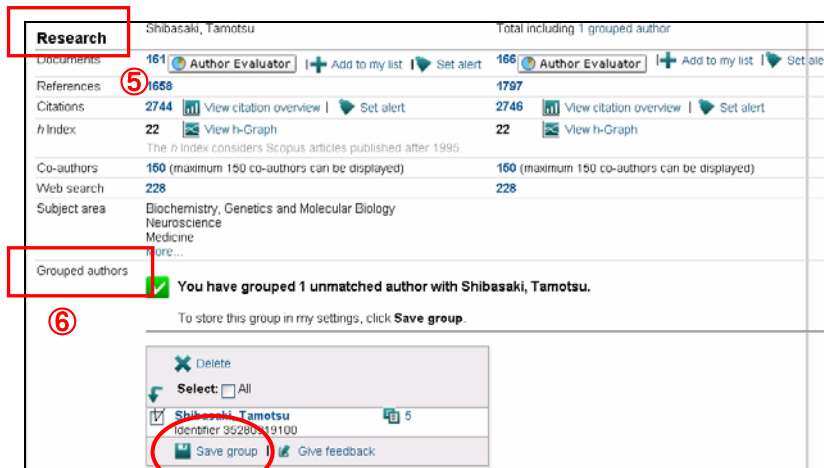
Research

Shibasaki, Tamotsu | Total including 1 grouped author

| | | |
|---|---|---|
| Documents | 161 Author Evaluator \| Add to my list \| Set alert | 166 Author Evaluator \| Add to my list \| Set ale |
| References | 1658 | 1797 |
| Citations | 2744 View citation overview \| Set alert | 2746 View citation overview \| Set alert |
| *h* Index | 22 View h-Graph<br>The *h* index considers Scopus articles published after 1995. | 22 View h-Graph |
| Co-authors | 150 (maximum 150 co-authors can be displayed) | 150 (maximum 150 co-authors can be displayed) |
| Web search | 228 | 228 |
| Subject area | Biochemistry, Genetics and Molecular Biology<br>Neuroscience<br>Medicine<br>More... | |
| Grouped authors | | |

⑤

⑥

You have grouped 1 unmatched author with Shibasaki, Tamotsu.

To store this group in my settings, click **Save group**.

Delete

Select: All

Shibasaki, Tamotsu 5
Identifier 35280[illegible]19100

Save group | Give feedback